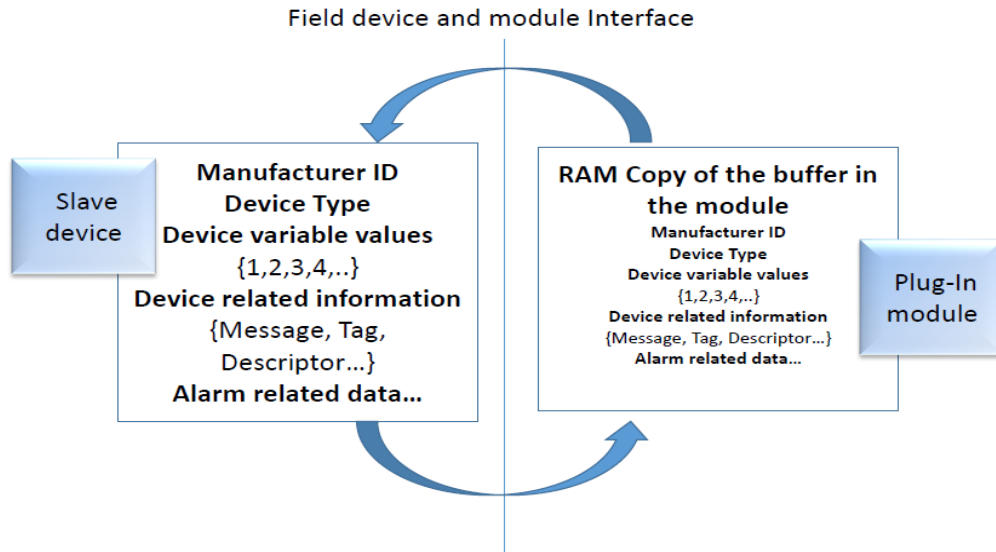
Field device and module Interface

Slave device

Manufacturer ID
Device Type
Device variable values
{1,2,3,4,..}
Device related information
{Message, Tag, Descriptor...}
Alarm related data...

RAM Copy of the buffer in the module
Manufacturer ID
Device Type
Device variable values
{1,2,3,4,..}
Device related information
{Message, Tag, Descriptor...}
Alarm related data...

Plug-In module